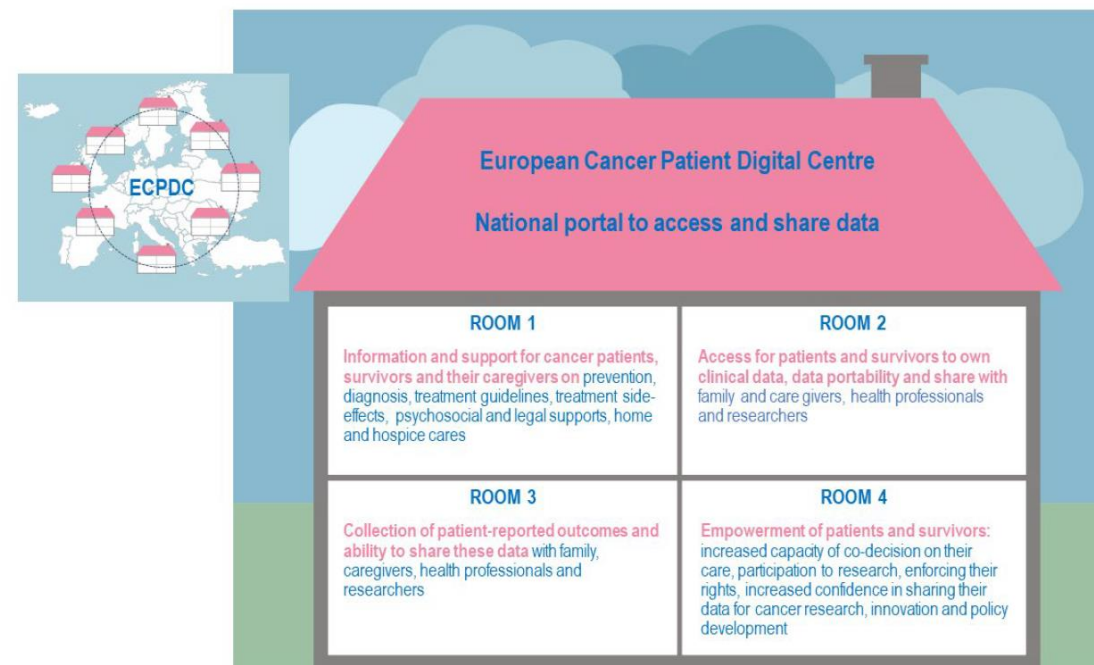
ECPDC

European Cancer Patient Digital Centre

National portal to access and share data

ROOM 1

Information and support for cancer patients, survivors and their caregivers on prevention, diagnosis, treatment guidelines, treatment side-effects, psychosocial and legal supports, home and hospice cares

ROOM 2

Access for patients and survivors to own clinical data, data portability and share with family and care givers, health professionals and researchers

ROOM 3

Collection of patient-reported outcomes and ability to share these data with family, caregivers, health professionals and researchers

ROOM 4

Empowerment of patients and survivors: increased capacity of co-decision on their care, participation to research, enforcing their rights, increased confidence in sharing their data for cancer research, innovation and policy development